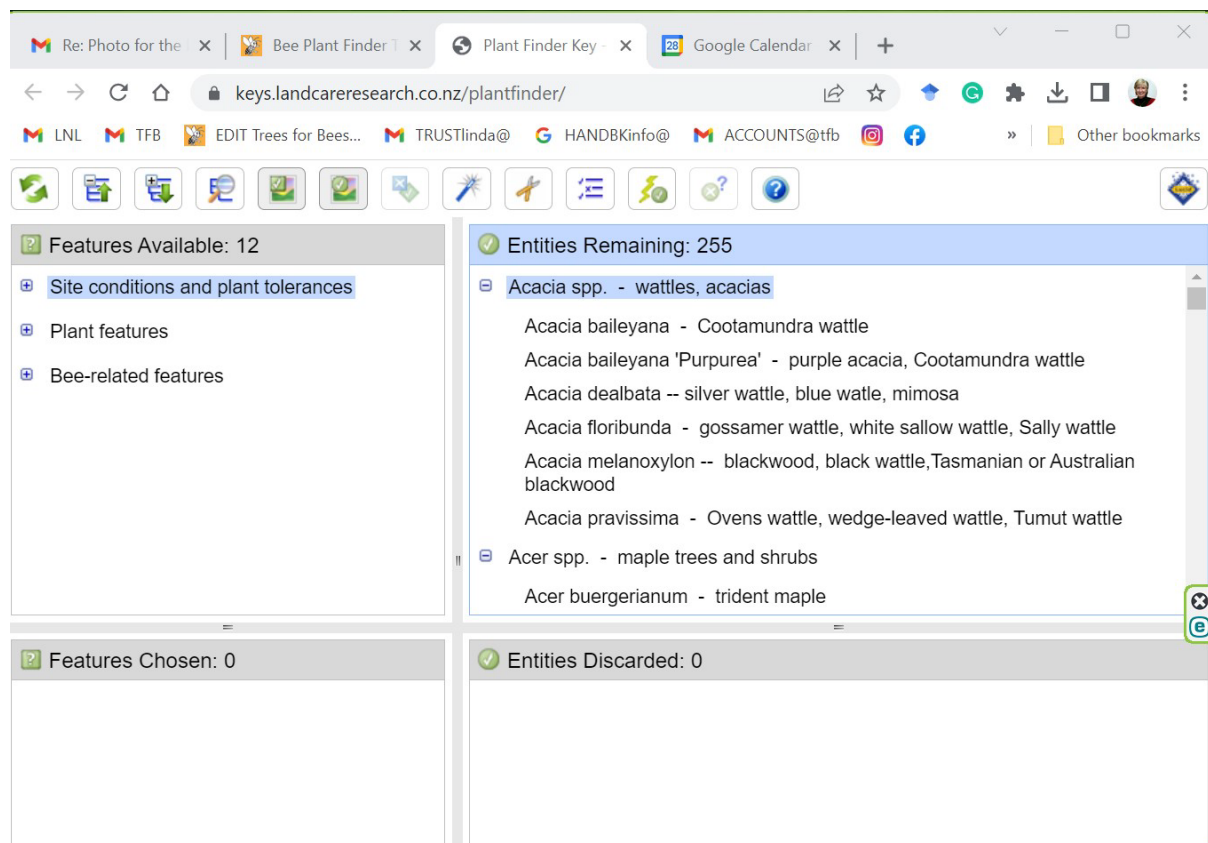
Re: Photo for the
Bee Plant Finder T
Plant Finder Key -
28 Google Calendar
+

keys.landcareresearch.co.nz/plantfinder/

LNL TFB EDIT Trees for Bees... TRUSTlinda@ HANDBKinfo@ ACCOUNTS@tfb » Other bookmarks

Features Available: 12
Site conditions and plant tolerances
Plant features
Bee-related features

Entities Remaining: 255
Acacia spp. - wattles, acacias
Acacia baileyana - Cootamundra wattle
Acacia baileyana 'Purpurea' - purple acacia, Cootamundra wattle
Acacia dealbata -- silver wattle, blue watle, mimosa
Acacia floribunda - gossamer wattle, white sallow wattle, Sally wattle
Acacia melanoxylon -- blackwood, black wattle,Tasmanian or Australian blackwood
Acacia pravissima - Ovens wattle, wedge-leaved wattle, Tumut wattle
Acer spp. - maple trees and shrubs
Acer buergerianum - trident maple

Features Chosen: 0

Entities Discarded: 0